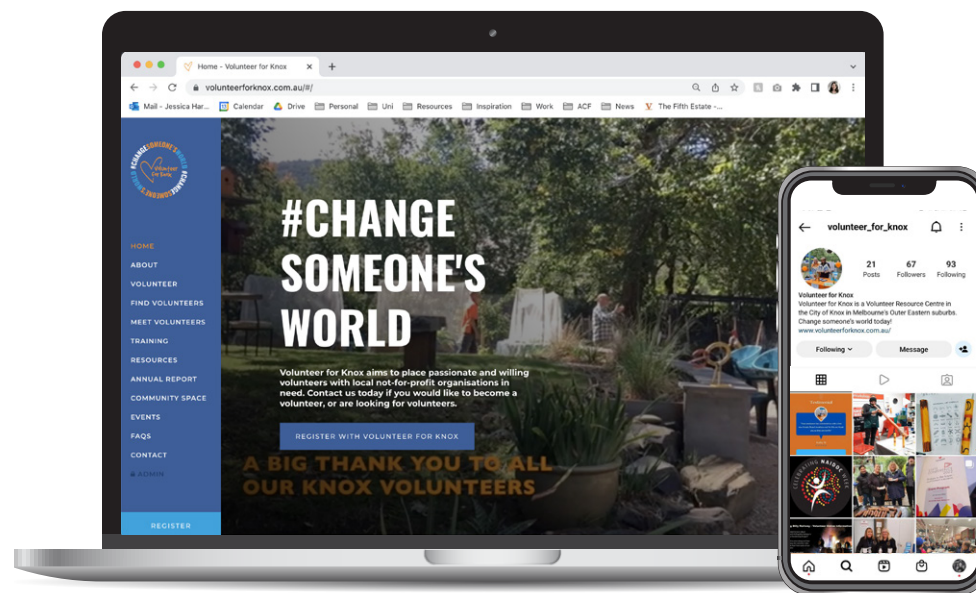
Home - Volunteer for Knox

volunteerforknox.com.au/#/

Mail - Jessica Har... Calendar Drive Personal Uni Resources Inspiration Work ACF News The Fifth Estate -...

#CHANGE SOMEONE'S WORLD
Volunteer for Knox

HOME
ABOUT
VOLUNTEER
FIND VOLUNTEERS
MEET VOLUNTEERS
TRAINING
RESOURCES
ANNUAL REPORT
COMMUNITY SPACE
EVENTS
FAQS
CONTACT
ADMIN

REGISTER

#CHANGE SOMEONE'S WORLD

Volunteer for Knox aims to place passionate and willing volunteers with local not-for-profit organisations in need. Contact us today if you would like to become a volunteer, or are looking for volunteers.

REGISTER WITH VOLUNTEER FOR KNOX

A BIG THANK YOU TO ALL OUR KNOX VOLUNTEERS

volunteer_for_knox

21 Posts
67 Followers
93 Following

Volunteer for Knox
Volunteer for Knox is a Volunteer Resource Centre in the City of Knox in Melbourne's Outer Eastern suburbs. Change someone's world today!
www.volunteerforknox.com.au/

Following
Message

CELEBRATING NAIDOC WEEK